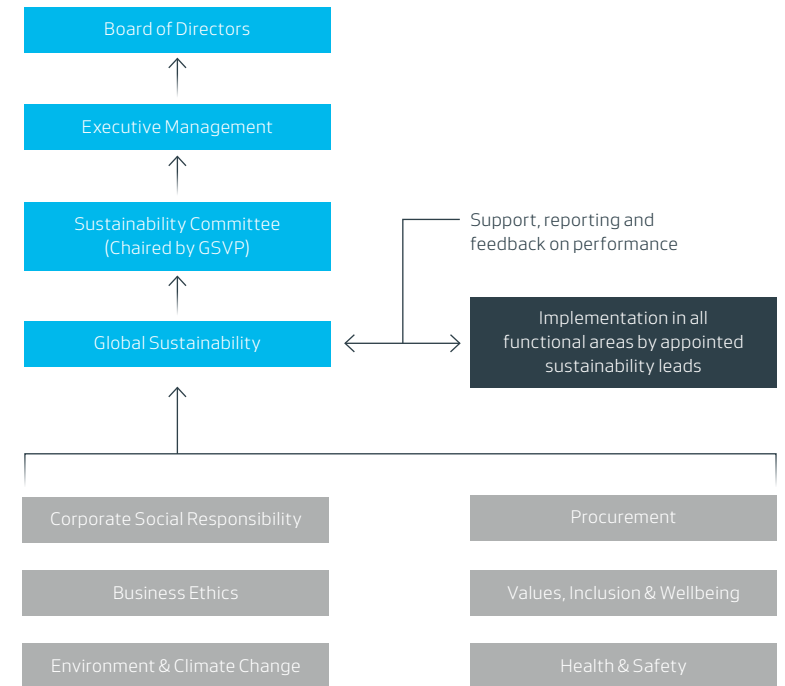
Board of Directors

Executive Management

Sustainability Committee (Chaired by GSVP)

Support, reporting and feedback on performance

Global Sustainability

Implementation in all functional areas by appointed sustainability leads

Corporate Social Responsibility

Business Ethics

Environment & Climate Change

Procurement

Values, Inclusion & Wellbeing

Health & Safety